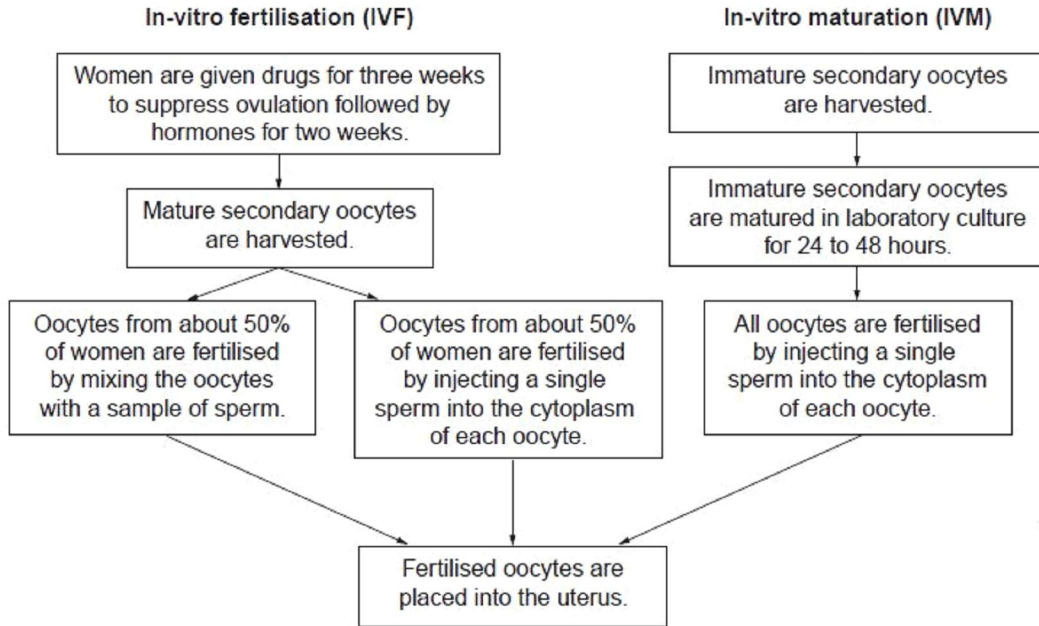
In-vitro fertilisation (IVF)

Women are given drugs for three weeks to suppress ovulation followed by hormones for two weeks.

Mature secondary oocytes are harvested.

Oocytes from about 50% of women are fertilised by mixing the oocytes with a sample of sperm.

Oocytes from about 50% of women are fertilised by injecting a single sperm into the cytoplasm of each oocyte.

In-vitro maturation (IVM)

Immature secondary oocytes are harvested.

Immature secondary oocytes are matured in laboratory culture for 24 to 48 hours.

All oocytes are fertilised by injecting a single sperm into the cytoplasm of each oocyte.

Fertilised oocytes are placed into the uterus.